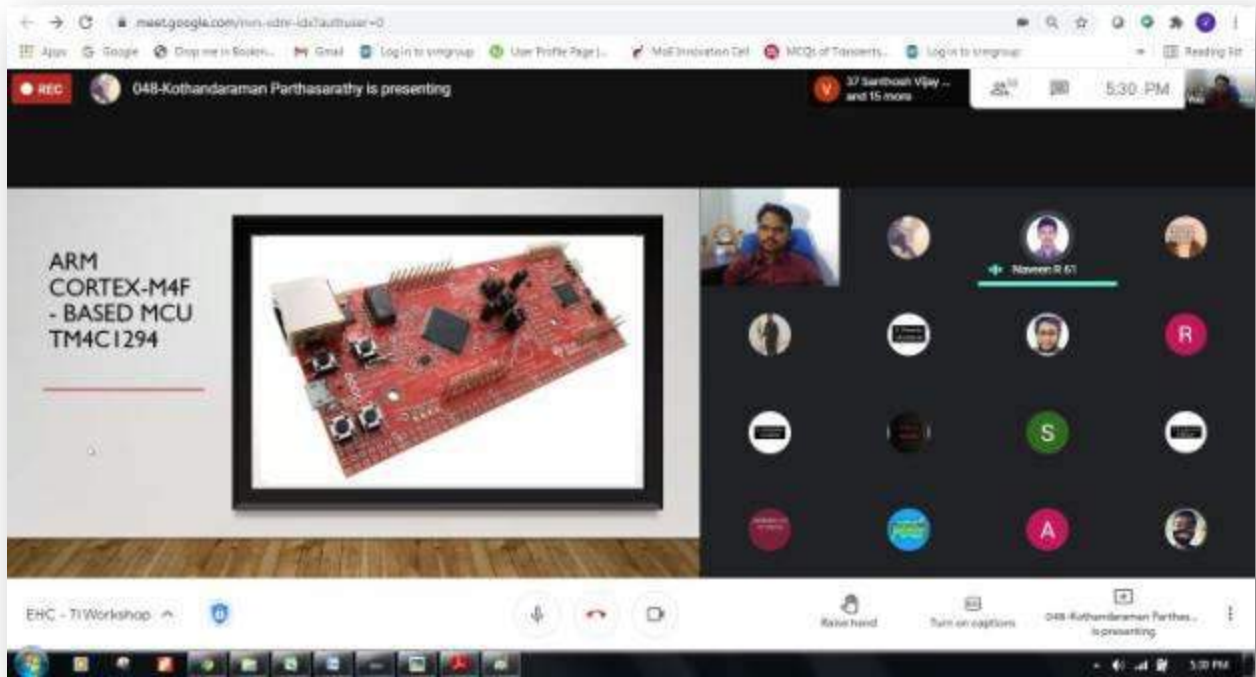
meet.google.com/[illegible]

Apps Google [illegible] Gmail Log in to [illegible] User Profile Page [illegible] MoE Innovation Cell MCQs of Transients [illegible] Log in to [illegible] Reading list

REC 048-Kothandaraman Parthasarathy is presenting

V 37 Santhosh Vijay ... and 15 more

5:30 PM

ARM CORTEX-M4F - BASED MCU TM4C1294

Naveen R 61

R

S

A

EHC - TI Workshop

Raise hand

Turn on captions

048-Kothandaraman Parthas... is presenting

5:30 PM